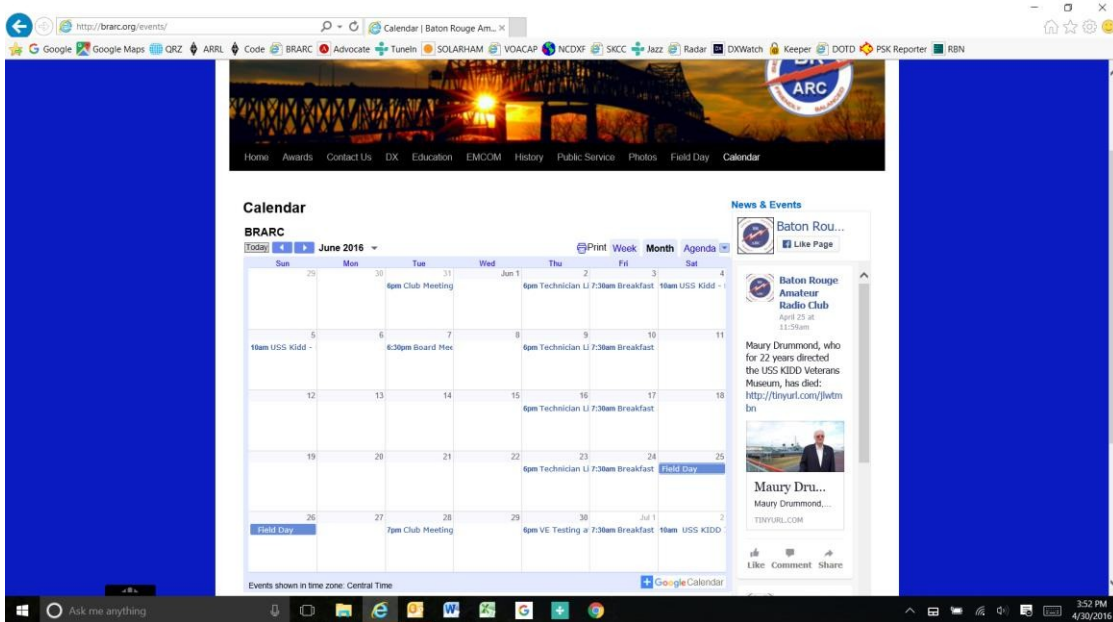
http://brarc.org/events/

Calendar | Baton Rouge Am... ×

Google  Google Maps  QRZ  ARRL  Code  BRARC  Advocate  TuneIn  SOLARHAM  VOACAP  NCDXF  SKCC  Jazz  Radar  DXWatch  Keeper  DOTD  PSK Reporter  RBN

ARC

Home  Awards  Contact Us  DX  Education  EMCOM  History  Public Service  Photos  Field Day  Calendar

Calendar

BRARC

Today  June 2016  Print  Week  Month  Agenda

| Sun | Mon | Tue | Wed | Thu | Fri | Sat |
|---|---|---|---|---|---|---|
| 29 | 30 | 31<br>6pm Club Meeting | Jun 1 | 2<br>6pm Technician Li | 3<br>7:30am Breakfast | 4<br>10am USS Kidd - |
| 5<br>10am USS Kidd - | 6 | 7<br>6:30pm Board Mee | 8 | 9<br>6pm Technician Li | 10<br>7:30am Breakfast | 11 |
| 12 | 13 | 14 | 15 | 16<br>6pm Technician Li | 17<br>7:30am Breakfast | 18 |
| 19 | 20 | 21 | 22 | 23<br>6pm Technician Li | 24<br>7:30am Breakfast | 25<br>Field Day |
| 26<br>Field Day | 27 | 28<br>7pm Club Meeting | 29 | 30<br>6pm VE Testing a | Jul 1<br>7:30am Breakfast | 2<br>10am USS KIDD |

Events shown in time zone: Central Time

Google Calendar

News & Events

Baton Rou...

Like Page

Baton Rouge Amateur Radio Club
April 25 at 11:59am

Maury Drummond, who for 22 years directed the USS KIDD Veterans Museum, has died: http://tinyurl.com/jlwtmbn

Maury Dru...
Maury Drummond,...
TINYURL.COM

Like  Comment  Share

Ask me anything

3:52 PM
4/30/2016